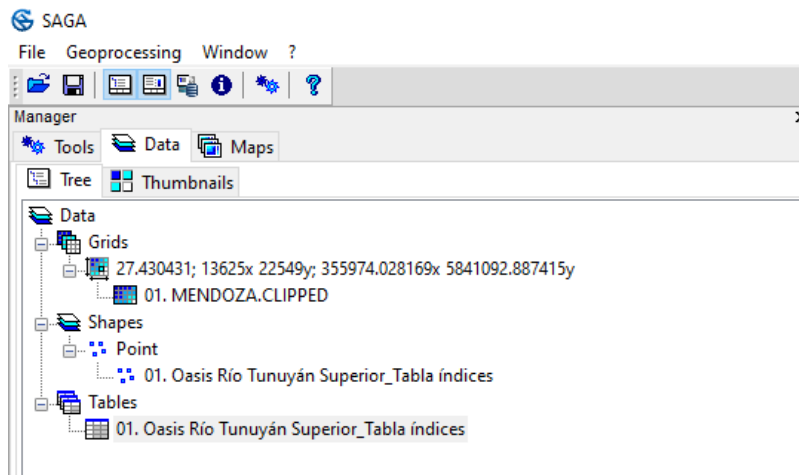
SAGA

File Geoprocessing Window ?

Manager

Tools Data Maps

Tree Thumbnails

Data
Grids
27.430431; 13625x 22549y; 355974.028169x 5841092.887415y
01. MENDOZA.CLIPPED
Shapes
Point
01. Oasis Río Tunuyán Superior_Tabla índices
Tables
01. Oasis Río Tunuyán Superior_Tabla índices